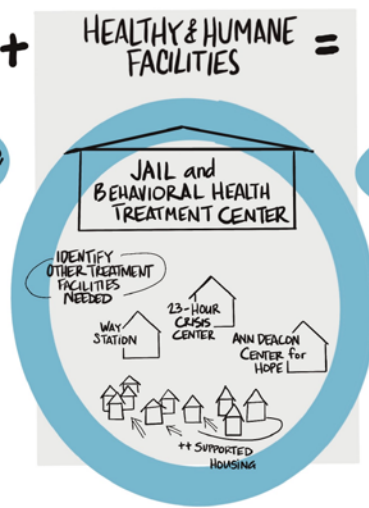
+ HEALTHY & HUMANE FACILITIES =

JAIL and BEHAVIORAL HEALTH TREATMENT CENTER

IDENTIFY OTHER TREATMENT FACILITIES NEEDED

WAY STATION

23-HOUR CRISIS CENTER

ANN DEACON CENTER for HOPE

++ SUPPORTED HOUSING